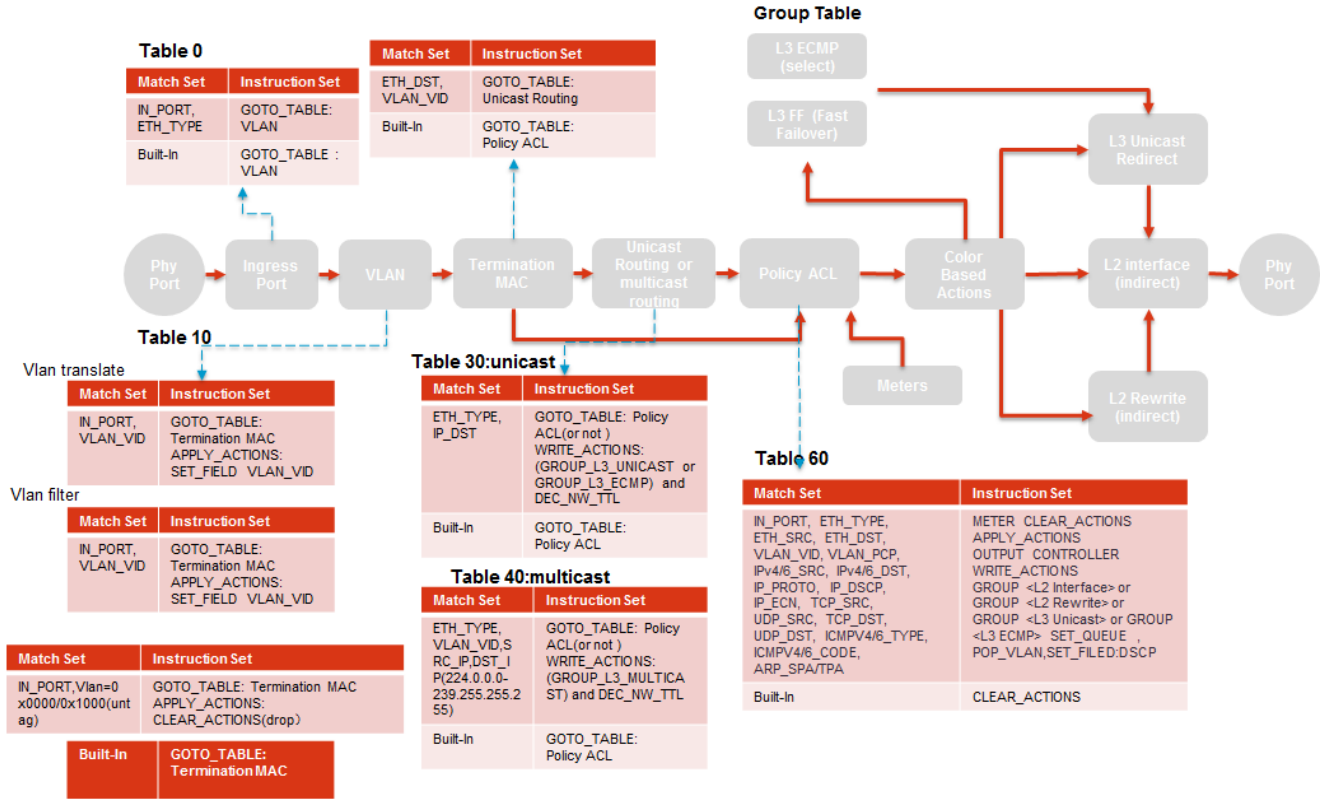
Group Table

L3 ECMP (select)

L3 FF (Fast Failover)

L3 Unicast Redirect

Table 0

| Match Set | Instruction Set |
|---|---|
| IN_PORT, ETH_TYPE | GOTO_TABLE: VLAN |
| Built-In | GOTO_TABLE : VLAN |

| Match Set | Instruction Set |
|---|---|
| ETH_DST, VLAN_VID | GOTO_TABLE: Unicast Routing |
| Built-In | GOTO_TABLE: Policy ACL |

Phy Port

Ingress Port

VLAN

Termination MAC

Unicast Routing or multicast routing

Policy ACL

Color Based Actions

L2 interface (indirect)

Phy Port

Meters

L2 Rewrite (indirect)

Table 10

Vlan translate

| Match Set | Instruction Set |
|---|---|
| IN_PORT, VLAN_VID | GOTO_TABLE: Termination MAC APPLY_ACTIONS: SET_FIELD VLAN_VID |

Vlan filter

| Match Set | Instruction Set |
|---|---|
| IN_PORT, VLAN_VID | GOTO_TABLE: Termination MAC APPLY_ACTIONS: SET_FIELD VLAN_VID |

| Match Set | Instruction Set |
|---|---|
| IN_PORT,Vlan=0x0000/0x1000(untag) | GOTO_TABLE: Termination MAC APPLY_ACTIONS: CLEAR_ACTIONS(drop) |
| Built-In | GOTO_TABLE: Termination MAC |

Table 30:unicast

| Match Set | Instruction Set |
|---|---|
| ETH_TYPE, IP_DST | GOTO_TABLE: Policy ACL(or not ) WRITE_ACTIONS: (GROUP_L3_UNICAST or GROUP_L3_ECMP) and DEC_NW_TTL |
| Built-In | GOTO_TABLE: Policy ACL |

Table 40:multicast

| Match Set | Instruction Set |
|---|---|
| ETH_TYPE, VLAN_VID,SRC_IP,DST_IP(224.0.0.0-239.255.255.255) | GOTO_TABLE: Policy ACL(or not ) WRITE_ACTIONS: (GROUP_L3_MULTICAST) and DEC_NW_TTL |
| Built-In | GOTO_TABLE: Policy ACL |

Table 60

| Match Set | Instruction Set |
|---|---|
| IN_PORT, ETH_TYPE, ETH_SRC, ETH_DST, VLAN_VID, VLAN_PCP, IPv4/6_SRC, IPv4/6_DST, IP_PROTO, IP_DSCP, IP_ECN, TCP_SRC, UDP_SRC, TCP_DST, UDP_DST, ICMPV4/6_TYPE, ICMPV4/6_CODE, ARP_SPA/TPA | METER CLEAR_ACTIONS APPLY_ACTIONS OUTPUT CONTROLLER WRITE_ACTIONS GROUP <L2 Interface> or GROUP <L2 Rewrite> or GROUP <L3 Unicast> or GROUP <L3 ECMP> SET_QUEUE , POP_VLAN,SET_FILED:DSCP |
| Built-In | CLEAR_ACTIONS |